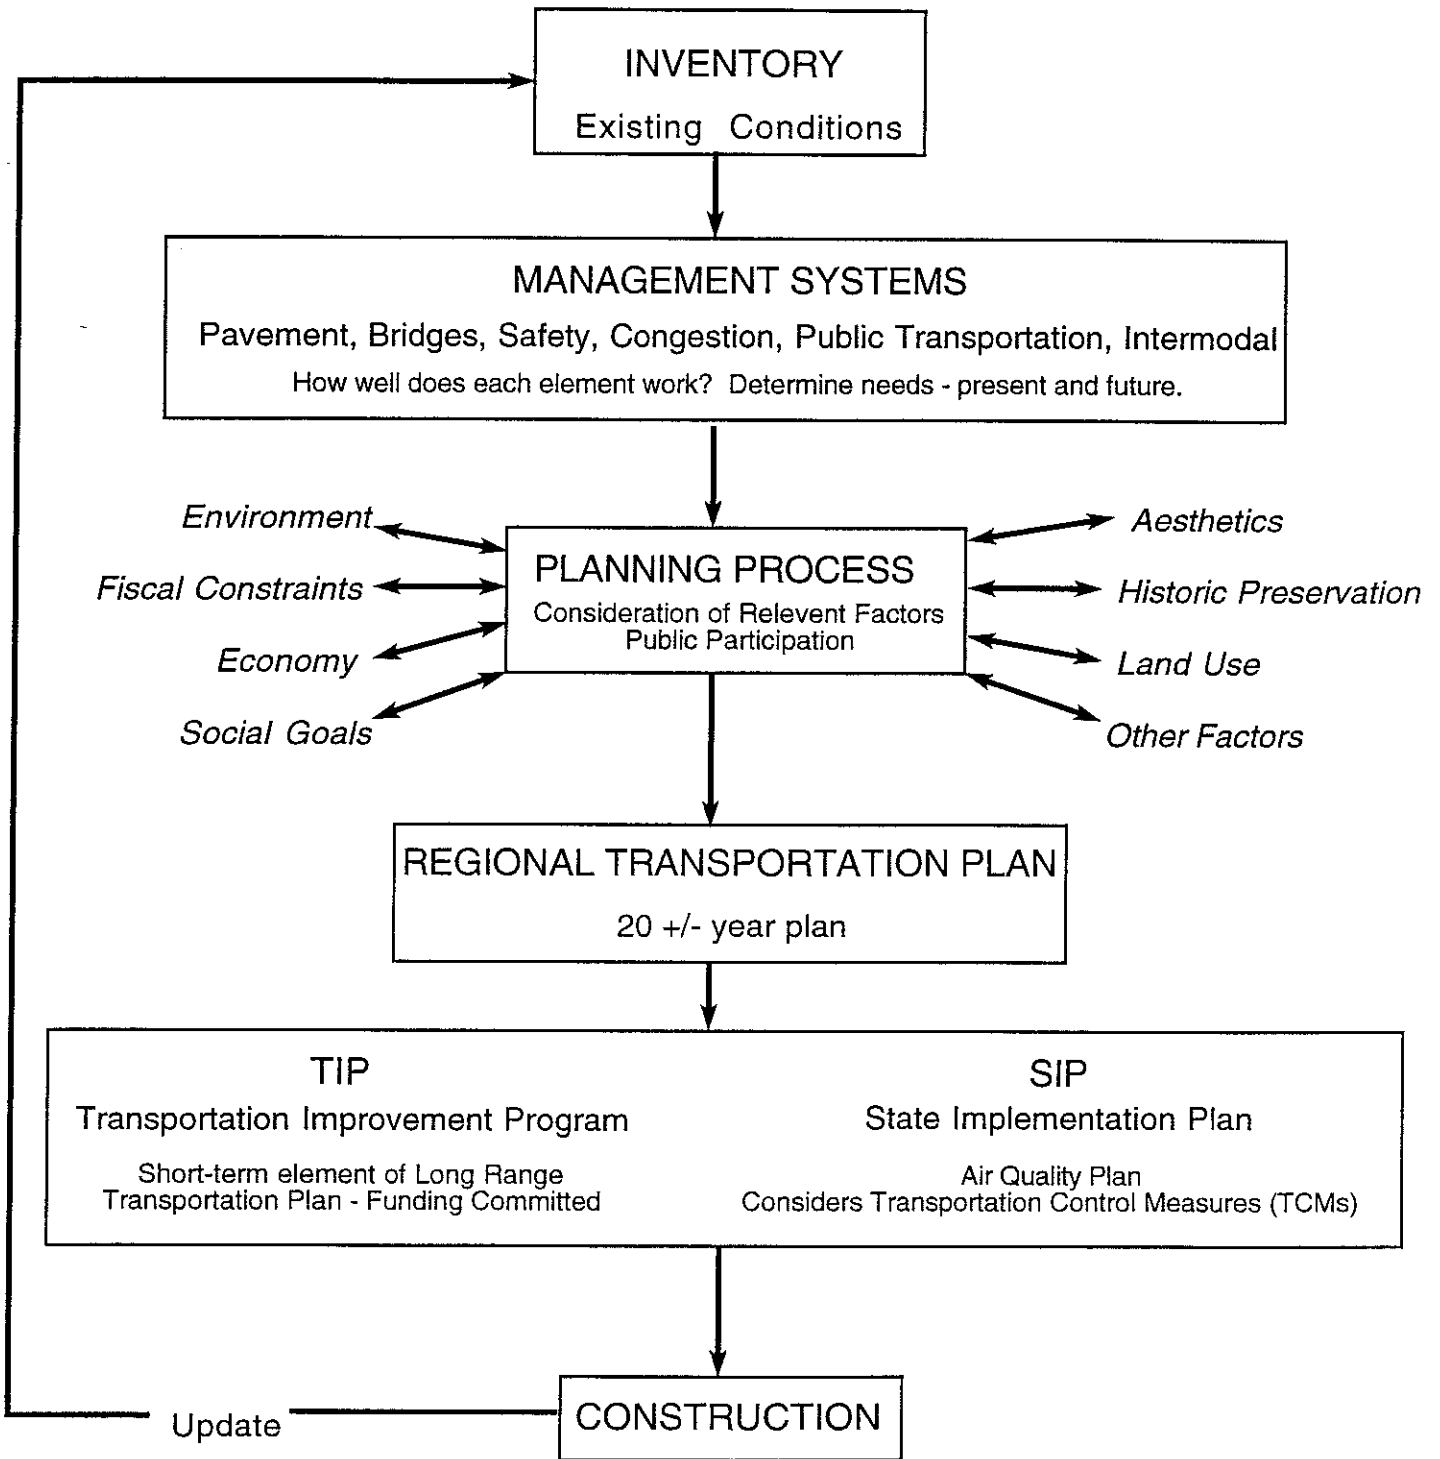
INVENTORY
Existing Conditions

MANAGEMENT SYSTEMS
Pavement, Bridges, Safety, Congestion, Public Transportation, Intermodal
How well does each element work? Determine needs - present and future.

Environment
Fiscal Constraints
Economy
Social Goals

PLANNING PROCESS
Consideration of Relevent Factors
Public Participation

Aesthetics
Historic Preservation
Land Use
Other Factors

REGIONAL TRANSPORTATION PLAN
20 +/- year plan

TIP
Transportation Improvement Program
Short-term element of Long Range Transportation Plan - Funding Committed

SIP
State Implementation Plan
Air Quality Plan
Considers Transportation Control Measures (TCMs)

Update

CONSTRUCTION